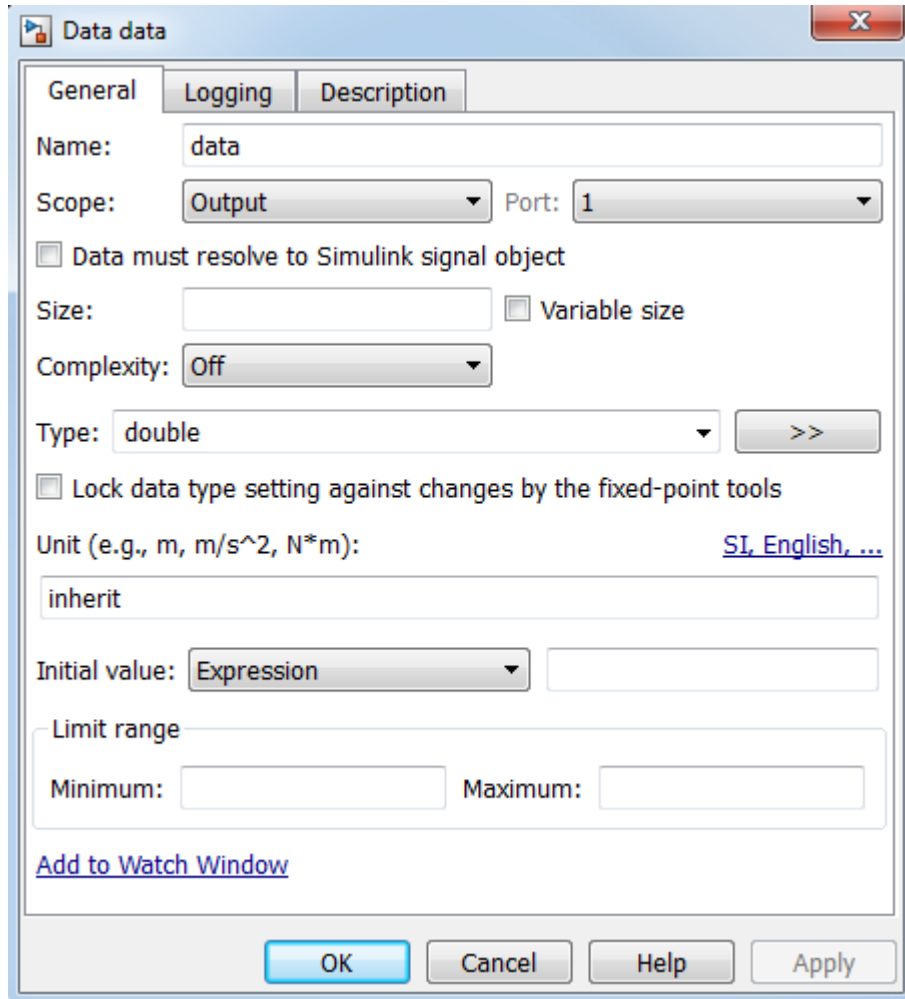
Data data

General | Logging | Description

Name: data

Scope: Output Port: 1

Data must resolve to Simulink signal object

Size: Variable size

Complexity: Off

Type: double >>

Lock data type setting against changes by the fixed-point tools

Unit (e.g., m, m/s^2, N*m): SI, English, ...

inherit

Initial value: Expression

Limit range

Minimum: Maximum:

Add to Watch Window

OK Cancel Help Apply